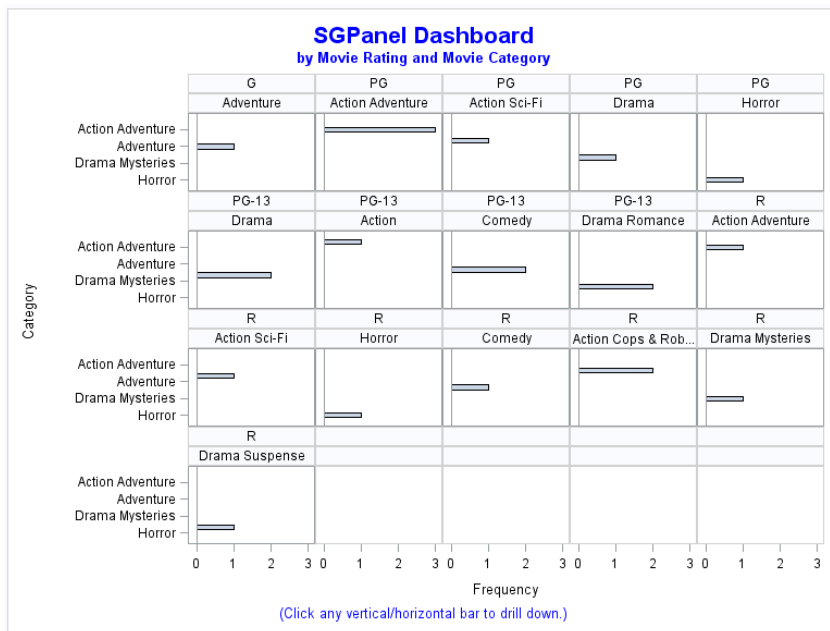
SGPanel Dashboard
by Movie Rating and Movie Category

| G | PG | PG | PG | PG |
|---|---|---|---|---|
| Adventure | Action Adventure | Action Sci-Fi | Drama | Horror |

Action Adventure
Adventure
Drama Mysteries
Horror

| PG-13 | PG-13 | PG-13 | PG-13 | R |
|---|---|---|---|---|
| Drama | Action | Comedy | Drama Romance | Action Adventure |

Action Adventure
Adventure
Drama Mysteries
Horror

| R | R | R | R | R |
|---|---|---|---|---|
| Action Sci-Fi | Horror | Comedy | Action Cops & Rob... | Drama Mysteries |

Action Adventure
Adventure
Drama Mysteries
Horror

R
Drama Suspense

Action Adventure
Adventure
Drama Mysteries
Horror

Category

0 1 2 3 0 1 2 3 0 1 2 3 0 1 2 3 0 1 2 3

Frequency

(Click any vertical/horizontal bar to drill down.)